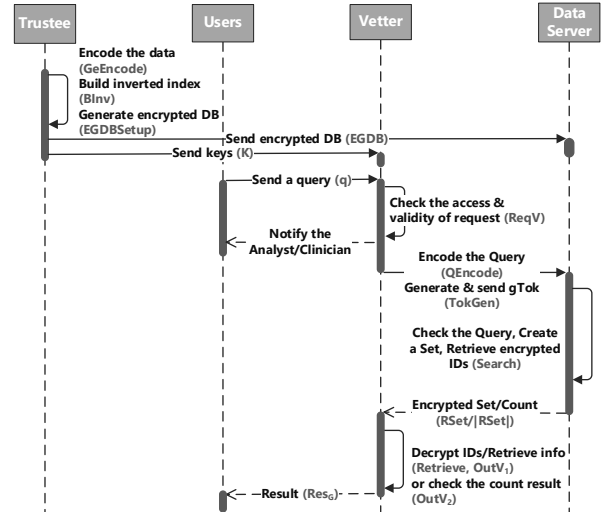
Trustee

Users

Vetter

Data Server

Encode the data (GeEncode)
Build inverted index (BInv)
Generate encrypted DB (EGDBSetup)

Send encrypted DB (EGDB)

Send keys (K)

Send a query (q)

Check the access & validity of request (ReqV)

Notify the Analyst/Clinician

Encode the Query (QEncode)
Generate & send gTok (TokGen)

Check the Query, Create a Set, Retrieve encrypted IDs (Search)

Encrypted Set/Count (RSet/|RSet|)

Decrypt IDs/Retrieve info (Retrieve, OutV$_1$) or check the count result (OutV$_2$)

Result (Res$_G$)